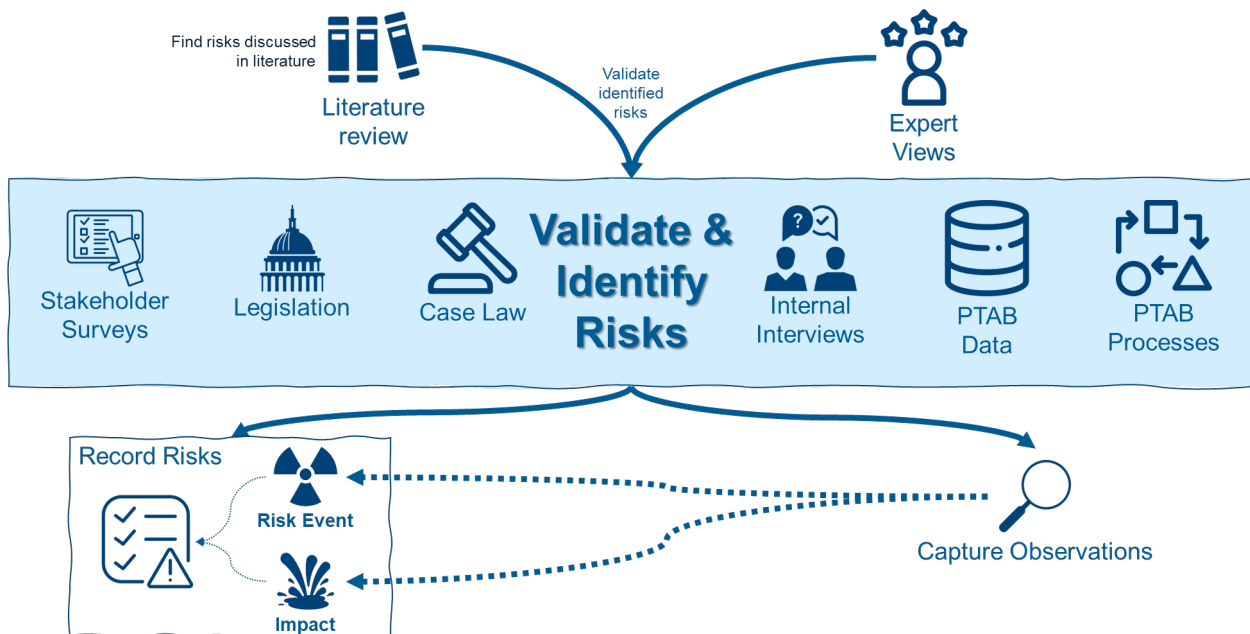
Find risks discussed in literature

Literature review

Validate identified risks

Expert Views

Stakeholder Surveys

Legislation

Case Law

Validate & Identify Risks

Internal Interviews

PTAB Data

PTAB Processes

Record Risks

Risk Event

Impact

Capture Observations